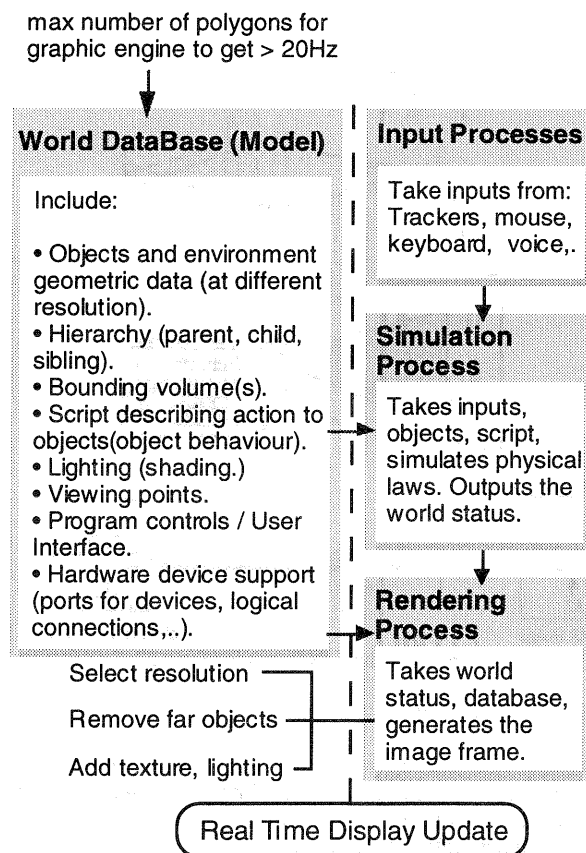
max number of polygons for graphic engine to get > 20Hz

World DataBase (Model)

Include:

• Objects and environment geometric data (at different resolution).
• Hierarchy (parent, child, sibling).
• Bounding volume(s).
• Script describing action to objects(object behaviour).
• Lighting (shading.)
• Viewing points.
• Program controls / User Interface.
• Hardware device support (ports for devices, logical connections,..).

Input Processes

Take inputs from: Trackers, mouse, keyboard, voice,.

Simulation Process

Takes inputs, objects, script, simulates physical laws. Outputs the world status.

Rendering Process

Takes world status, database, generates the image frame.

Select resolution

Remove far objects

Add texture, lighting

Real Time Display Update